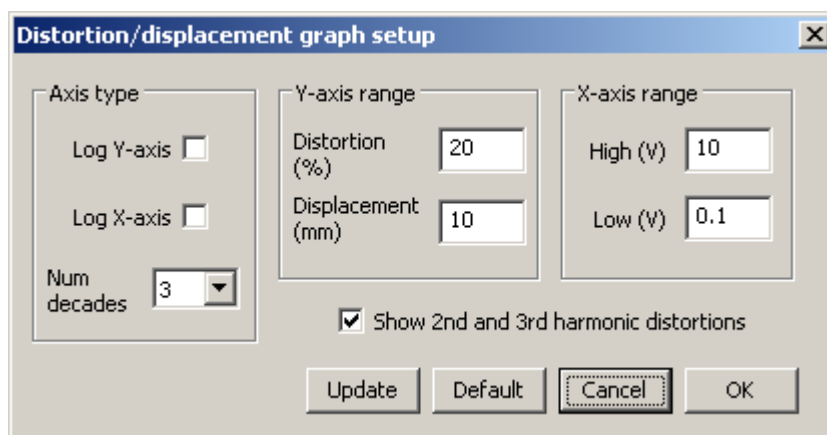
Distortion/displacement graph setup

Axis type

Log Y-axis

Log X-axis

Num decades 3

Y-axis range

Distortion (%) 20

Displacement (mm) 10

X-axis range

High (V) 10

Low (V) 0.1

Show 2nd and 3rd harmonic distortions

Update

Default

Cancel

OK